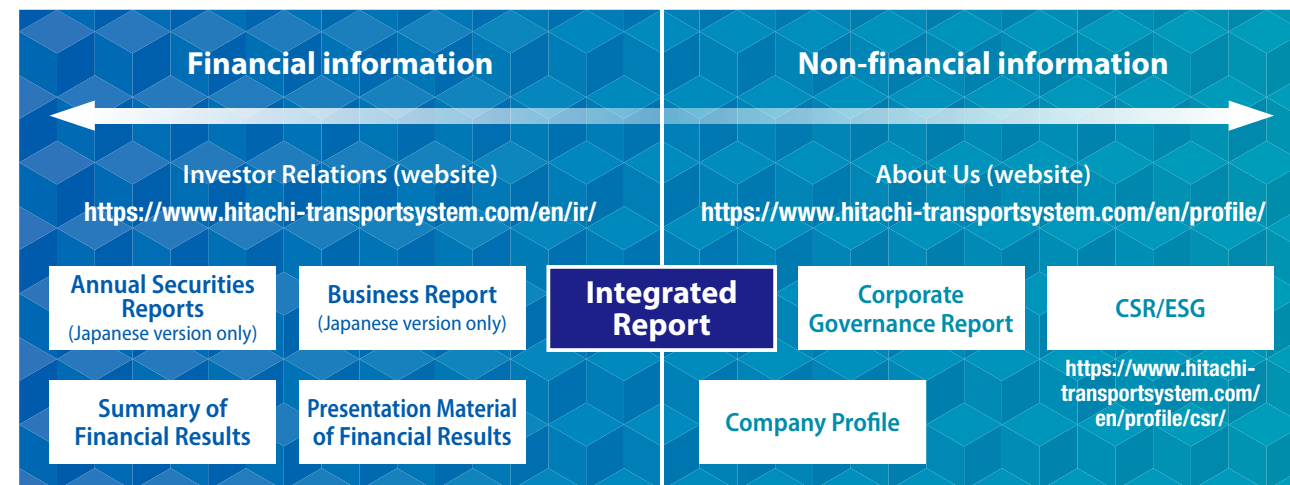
Financial information

Non-financial information

Investor Relations (website)
https://www.hitachi-transportsystem.com/en/ir/

About Us (website)
https://www.hitachi-transportsystem.com/en/profile/

Annual Securities Reports
(Japanese version only)

Business Report
(Japanese version only)

Integrated Report

Corporate Governance Report

CSR/ESG

https://www.hitachi-transportsystem.com/en/profile/csr/

Summary of Financial Results

Presentation Material of Financial Results

Company Profile